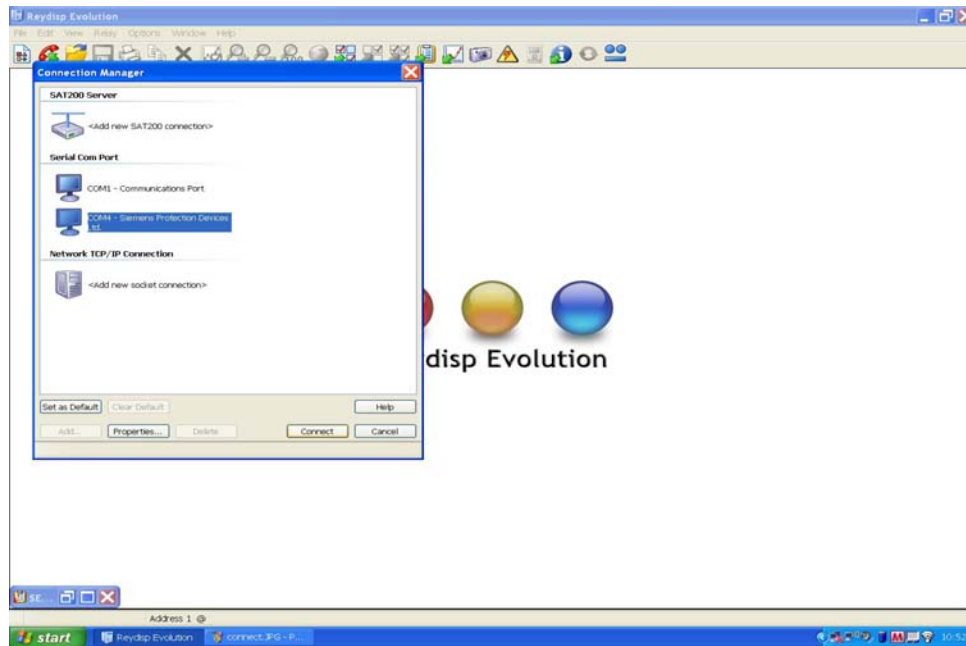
Reydisp Evolution

File Edit View Relay Options Window Help

Connection Manager

SAT200 Server

<Add new SAT200 connection>

Serial Com Port

COM1 - Communications Port

COM4 - Siemens Protection Devices Ltd

Network TCP/IP Connection

<Add new socket connection>

Set as Default Clear Default Help

Add... Properties... Delete Connect Cancel

disp Evolution

SE...

Address 1

start Reydisp Evolution connect.JPG - P...

10:52